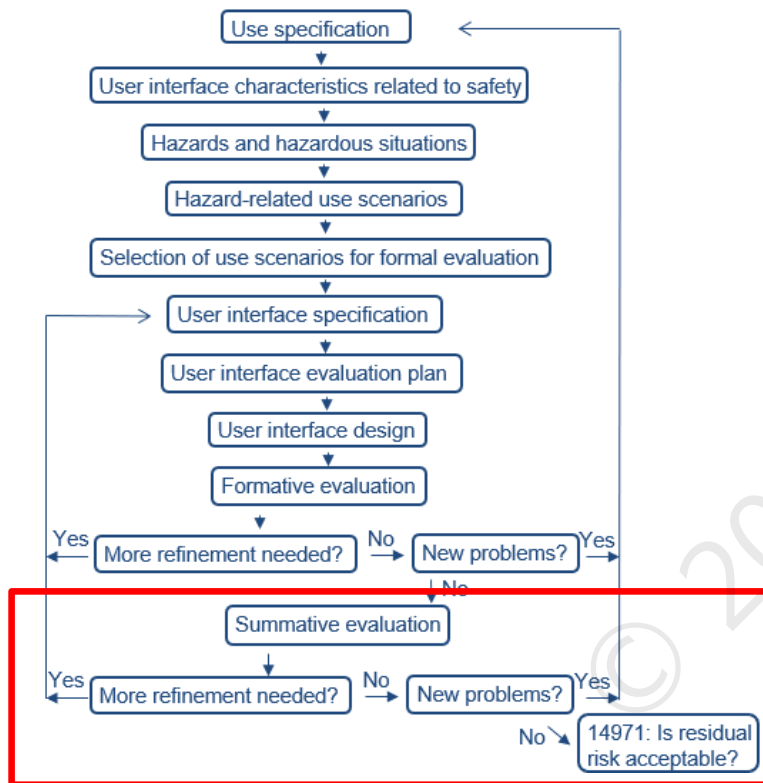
Use specification

User interface characteristics related to safety

Hazards and hazardous situations

Hazard-related use scenarios

Selection of use scenarios for formal evaluation

User interface specification

User interface evaluation plan

User interface design

Formative evaluation

Yes More refinement needed? No New problems? Yes

No

Summative evaluation

Yes More refinement needed? No New problems? Yes

No 14971: Is residual risk acceptable?

© 20